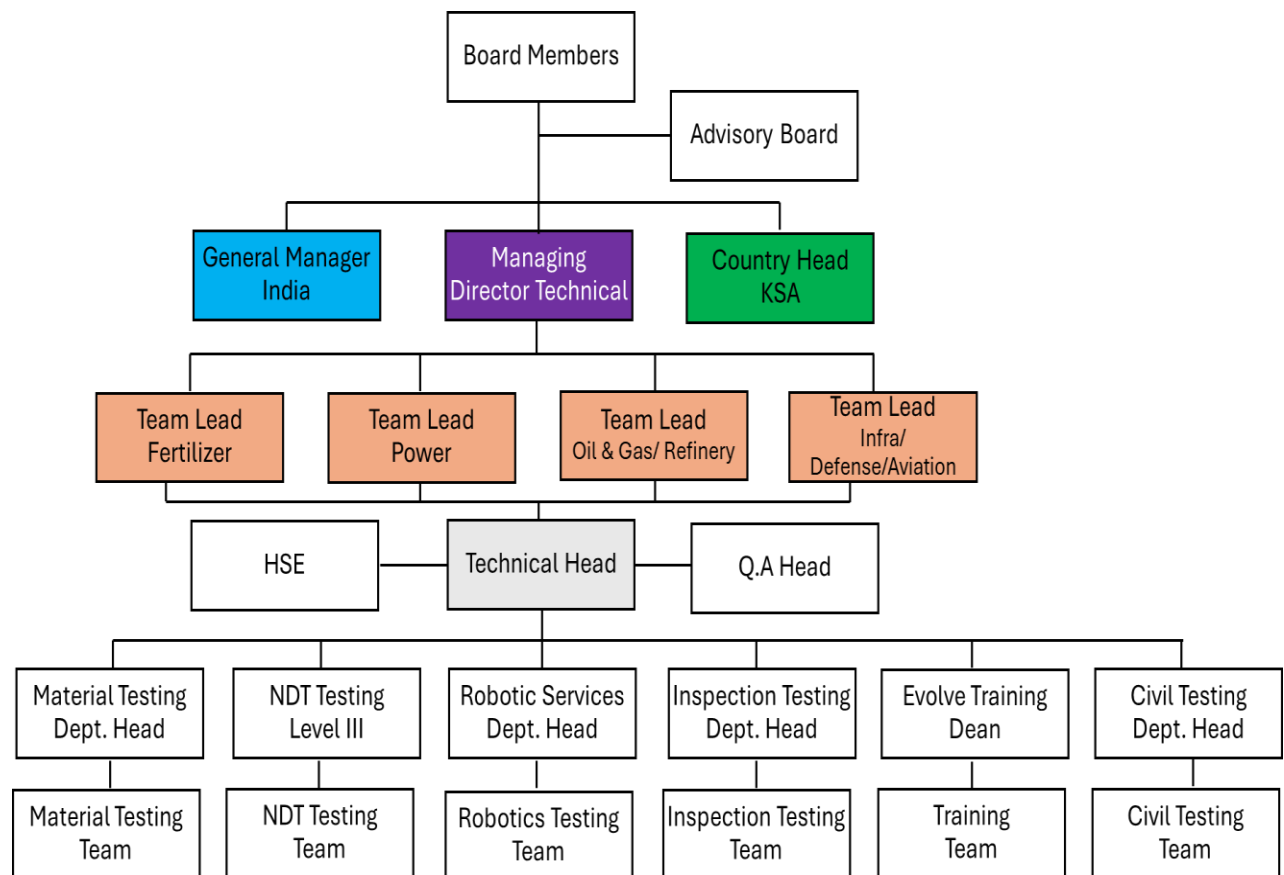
Board Members

Advisory Board

General Manager India

Managing Director Technical

Country Head KSA

Team Lead Fertilizer

Team Lead Power

Team Lead Oil & Gas/ Refinery

Team Lead Infra/ Defense/Aviation

HSE

Technical Head

Q.A Head

Material Testing Dept. Head

NDT Testing Level III

Robotic Services Dept. Head

Inspection Testing Dept. Head

Evolve Training Dean

Civil Testing Dept. Head

Material Testing Team

NDT Testing Team

Robotics Testing Team

Inspection Testing Team

Training Team

Civil Testing Team